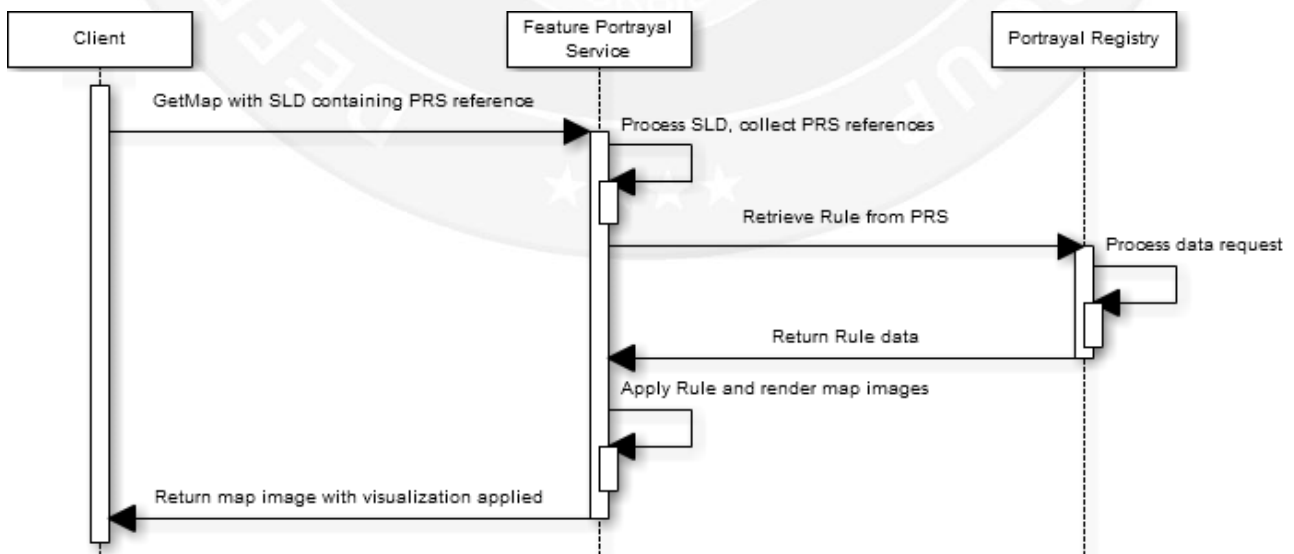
Client

Feature Portrayal Service

Portrayal Registry

GetMap with SLD containing PRS reference

Process SLD, collect PRS references

Retrieve Rule from PRS

Process data request

Return Rule data

Apply Rule and render map images

Return map image with visualization applied